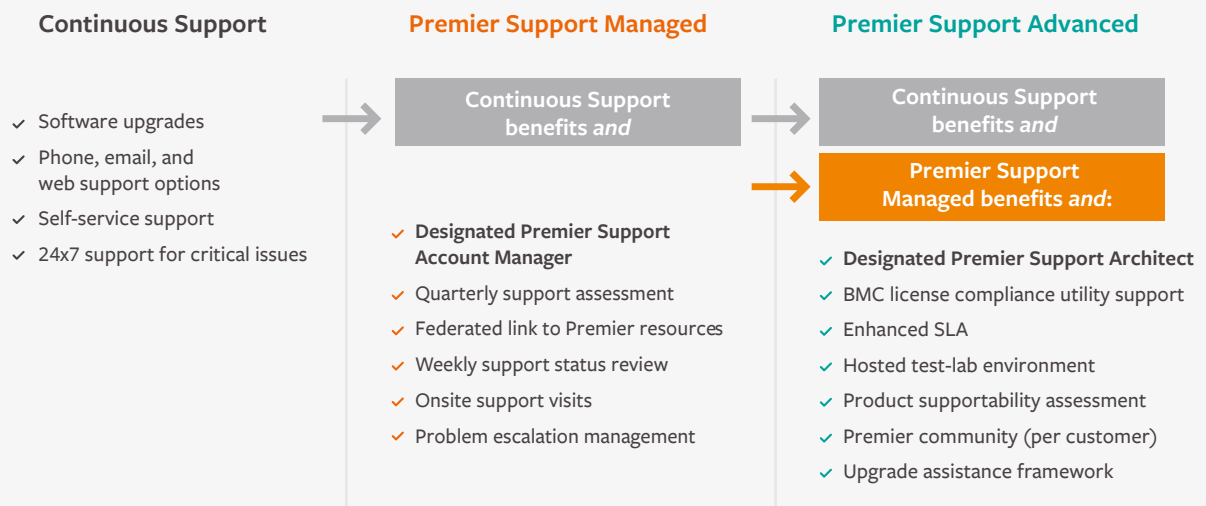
Continuous Support

Software upgrades
Phone, email, and web support options
Self-service support
24x7 support for critical issues

Premier Support Managed

Continuous Support benefits *and*

Designated Premier Support Account Manager
Quarterly support assessment
Federated link to Premier resources
Weekly support status review
Onsite support visits
Problem escalation management

Premier Support Advanced

Continuous Support benefits *and*

Premier Support Managed benefits *and*:

Designated Premier Support Architect
BMC license compliance utility support
Enhanced SLA
Hosted test-lab environment
Product supportability assessment
Premier community (per customer)
Upgrade assistance framework